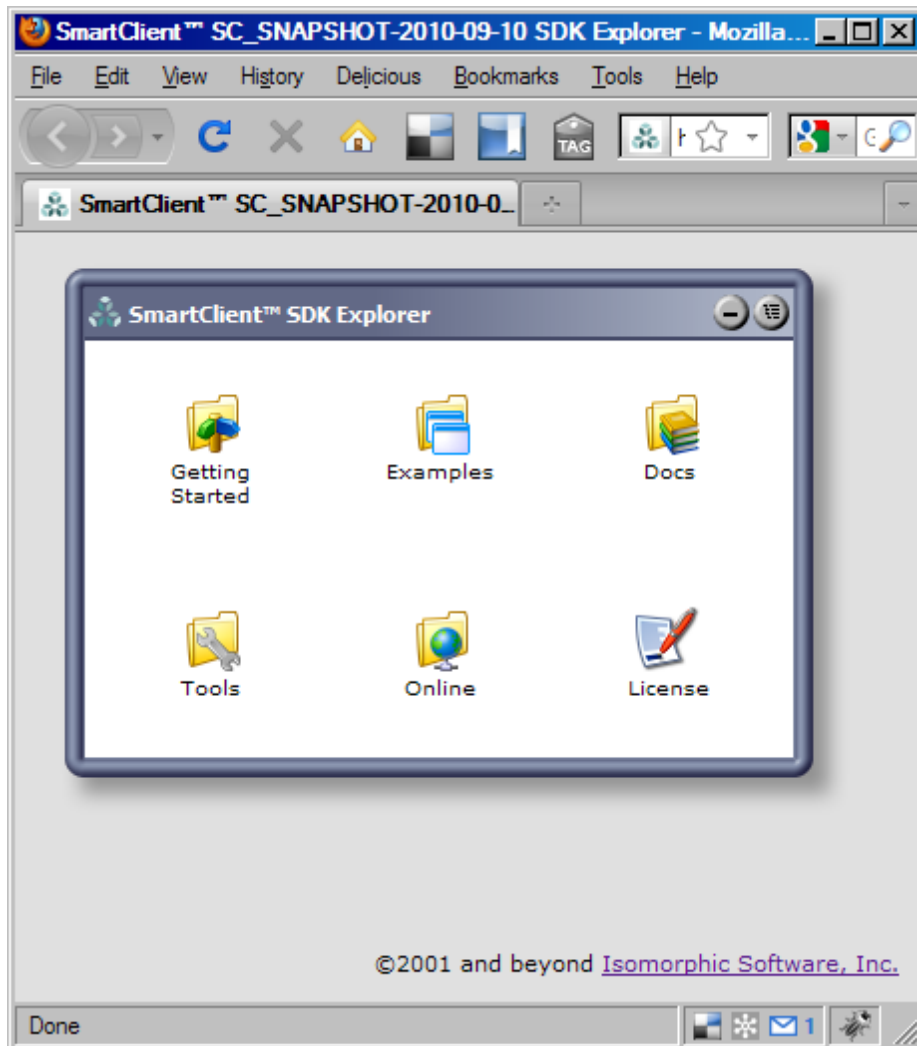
SmartClient™ SC_SNAPSHOT-2010-09-10 SDK Explorer - Mozilla...

File Edit View History Delicious Bookmarks Tools Help

TAG

SmartClient™ SC_SNAPSHOT-2010-0...

SmartClient™ SDK Explorer

Getting Started

Examples

Docs

Tools

Online

License

©2001 and beyond Isomorphic Software, Inc.

Done

1